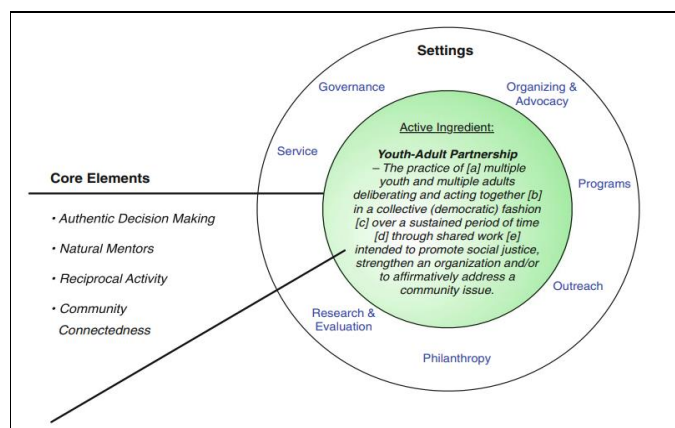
Settings

Governance

Organizing & Advocacy

Service

Programs

Active Ingredient:

Youth-Adult Partnership
– The practice of [a] multiple youth and multiple adults deliberating and acting together [b] in a collective (democratic) fashion [c] over a sustained period of time [d] through shared work [e] intended to promote social justice, strengthen an organization and/or to affirmatively address a community issue.

Outreach

Research & Evaluation

Philanthropy

Core Elements

• Authentic Decision Making

• Natural Mentors

• Reciprocal Activity

• Community Connectedness